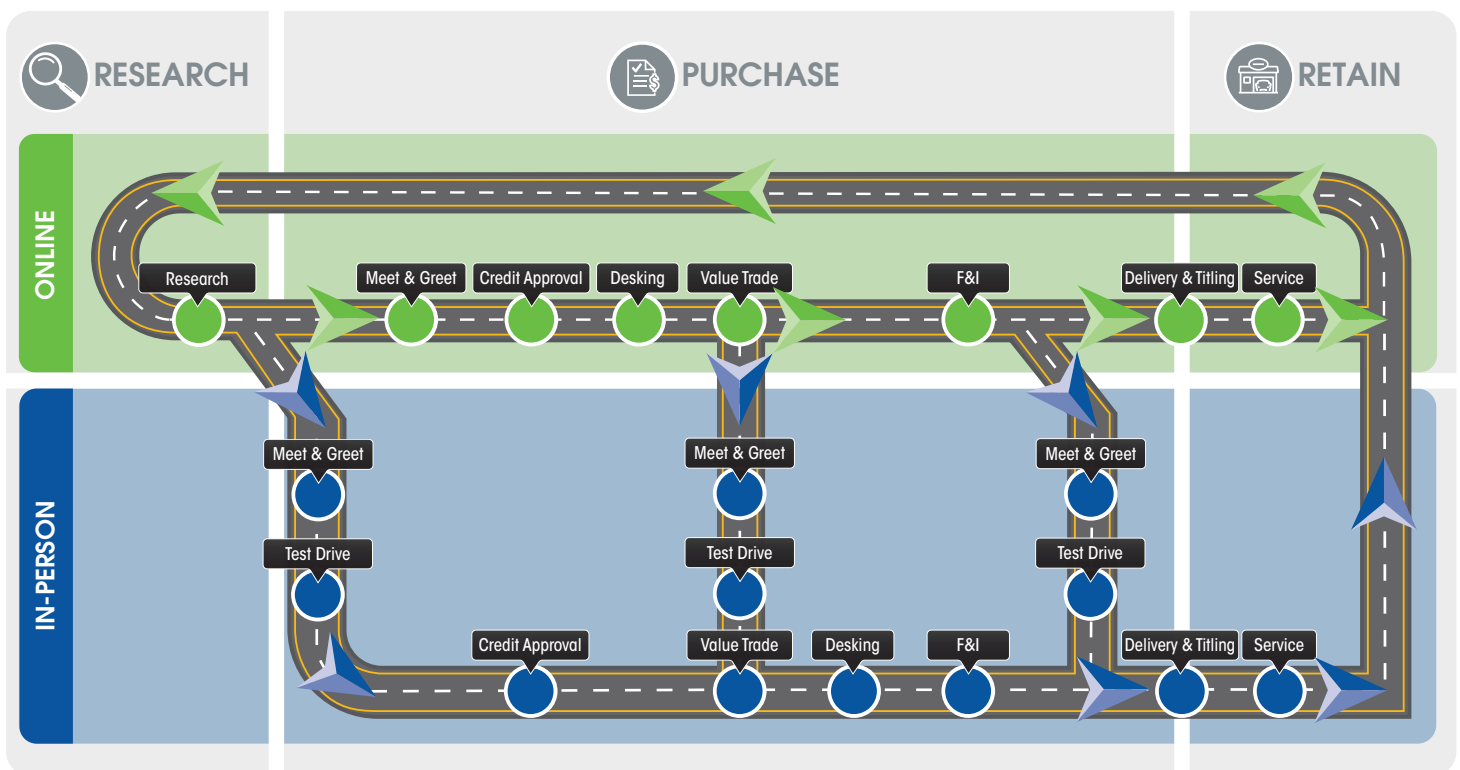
RESEARCH

PURCHASE

RETAIN

ONLINE

Research

Meet & Greet

Credit Approval

Desking

Value Trade

F&I

Delivery & Titling

Service

IN-PERSON

Meet & Greet

Test Drive

Meet & Greet

Test Drive

Meet & Greet

Test Drive

Credit Approval

Value Trade

Desking

F&I

Delivery & Titling

Service